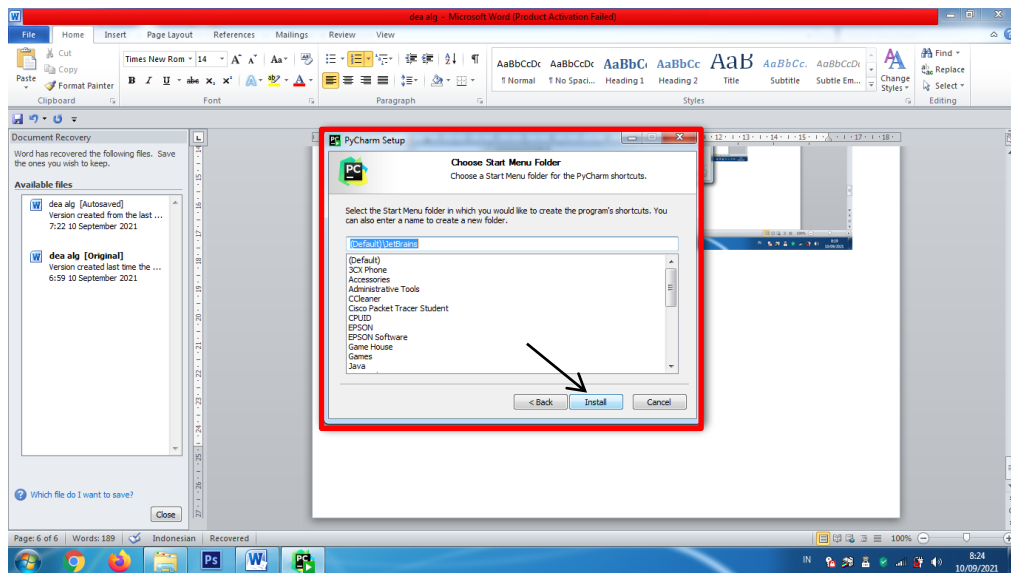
dea alg - Microsoft Word (Product Activation Failed)

File Home Insert Page Layout References Mailings Review View

Cut
Copy
Paste
Format Painter
Clipboard

Times New Rom 14
Font

Paragraph

AaBbCcDc ¶ Normal
AaBbCcDc ¶ No Spaci...
AaBbC Heading 1
AaBbCc Heading 2
AaB Title
AaBbCc. Subtitle
AaBbCcDc Subtle Em...
Change Styles
Styles

Find
Replace
Select
Editing

Document Recovery
Word has recovered the following files. Save the ones you wish to keep.

Available files

dea alg [Autosaved]
Version created from the last ...
7:22 10 September 2021

dea alg [Original]
Version created last time the ...
6:59 10 September 2021

Which file do I want to save?

Close

PyCharm Setup

Choose Start Menu Folder
Choose a Start Menu folder for the PyCharm shortcuts.

Select the Start Menu folder in which you would like to create the program's shortcuts. You can also enter a name to create a new folder.

(Default)\JetBrains

(Default)
3CX Phone
Accessories
Administrative Tools
CCleaner
Cisco Packet Tracer Student
CPUID
EPSON
EPSON Software
Game House
Games
Java

< Back Install Cancel

Page: 6 of 6 Words: 189 Indonesian Recovered 100%

IN 8:24 10/09/2021